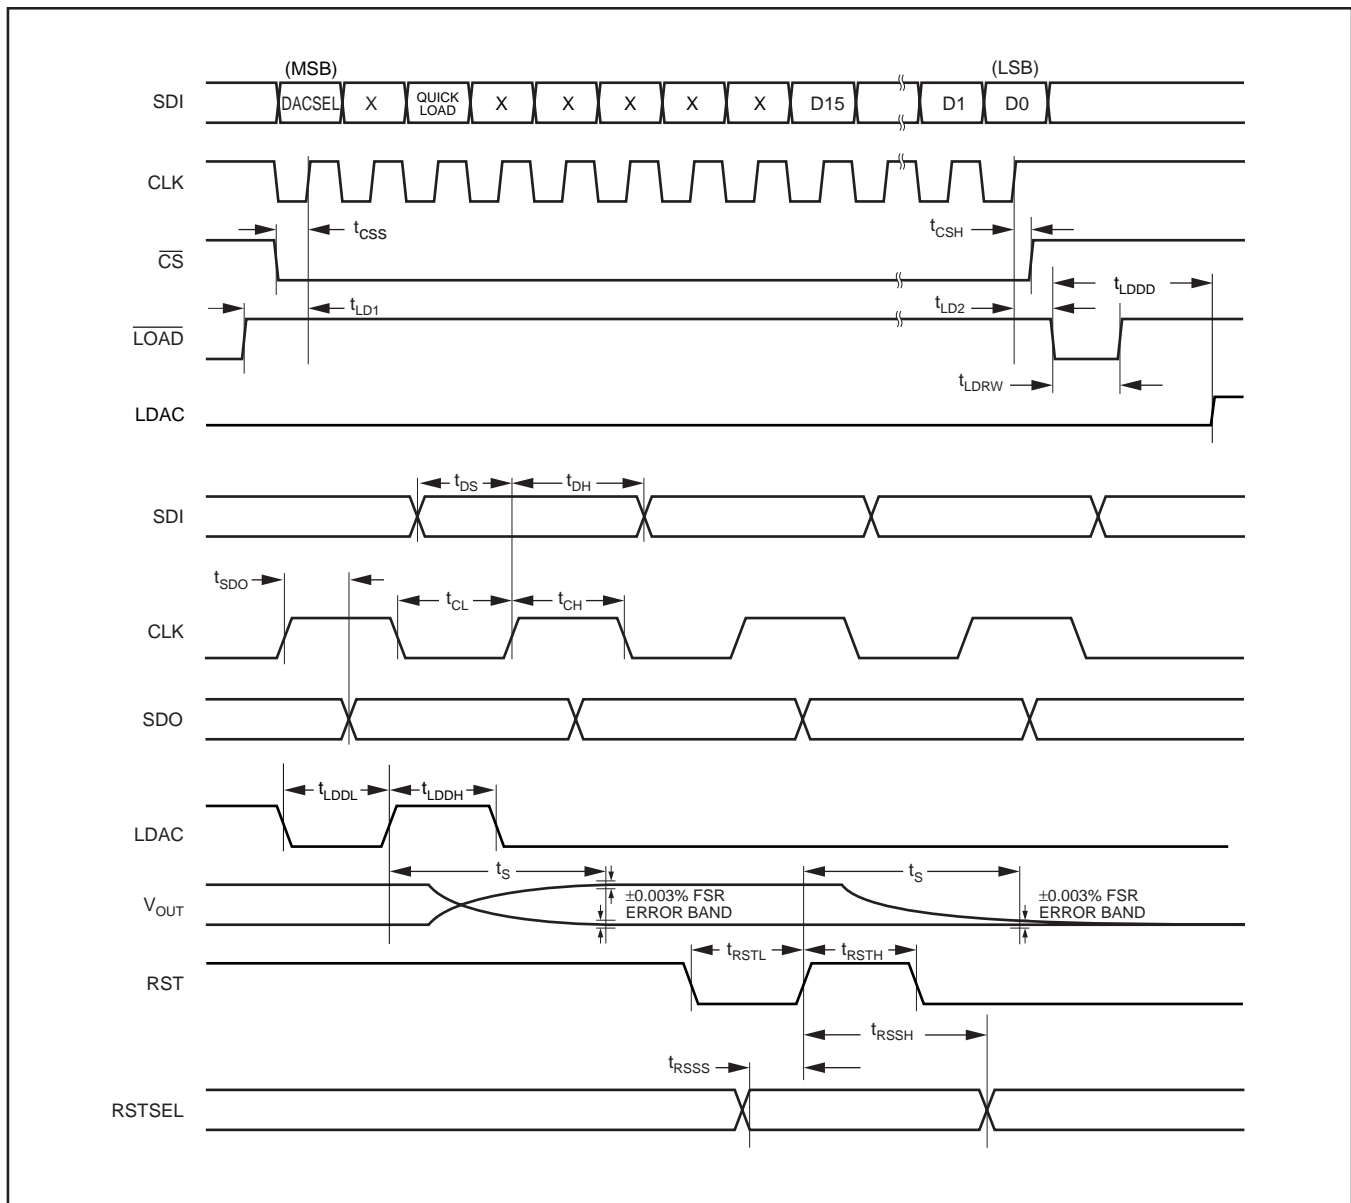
(MSB)

(LSB)

SDI

DACSEL

X

QUICK LOAD

X

X

X

X

X

D15

D1

D0

CLK

$t_{CSS}$

$t_{CSH}$

$\overline{CS}$

$t_{LD1}$

$t_{LD2}$

$t_{LDDD}$

$\overline{LOAD}$

$t_{LDRW}$

LDAC

$t_{DS}$

$t_{DH}$

SDI

$t_{SDO}$

$t_{CL}$

$t_{CH}$

CLK

SDO

$t_{LDDL}$

$t_{LDDH}$

LDAC

$t_S$

$t_S$

$V_{OUT}$

±0.003% FSR ERROR BAND

±0.003% FSR ERROR BAND

$t_{RSTL}$

$t_{RSTH}$

RST

$t_{RSSH}$

$t_{RSSS}$

RSTSEL